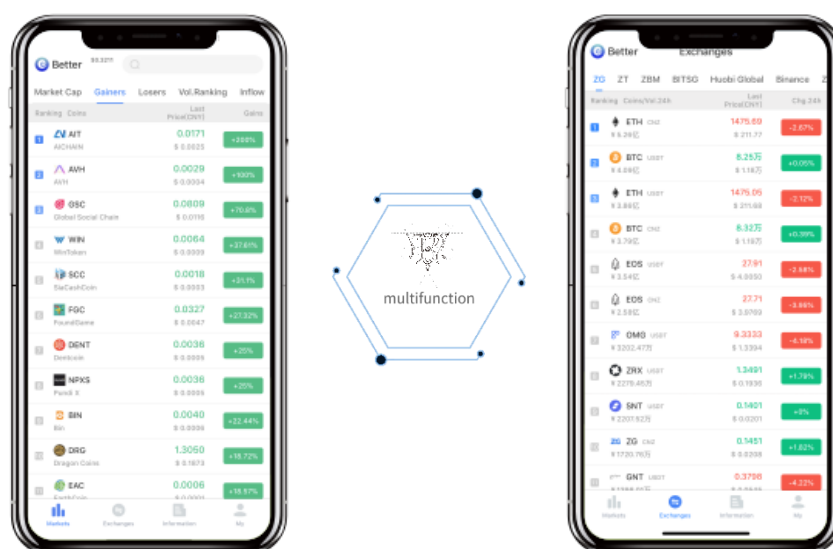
Better

Market Cap Gainers Losers Vol.Ranking Inflow

Ranking Coins Last Price(CNY) Gains

| | Coins | Last Price(CNY) | Gains |
|---|---|---|---|
| 1 | AIT AICHAIN | 0.0171 $ 0.0025 | +300% |
| 2 | AVH AVH | 0.0029 $ 0.0004 | +100% |
| 3 | GSC Global Social Chain | 0.0809 $ 0.0116 | +70.6% |
| 4 | WIN WinToken | 0.0064 $ 0.0009 | +37.61% |
| 5 | SCC SiaCashCoin | 0.0018 $ 0.0003 | +31.1% |
| 6 | FGC FoundGame | 0.0327 $ 0.0047 | +27.32% |
| 7 | DENT Dentcoin | 0.0036 $ 0.0005 | +25% |
| 8 | NPXS Pundi X | 0.0036 $ 0.0005 | +25% |
| 9 | BIN Bin | 0.0040 $ 0.0006 | +22.44% |
| 10 | DRG Dragon Coins | 1.3050 $ 0.1873 | +18.72% |
| 11 | EAC | 0.0006 | +16.67% |

Markets Exchanges Information My

multifunction

Better Exchanges

ZG ZT ZBM BITSG Huobi Global Binance

Ranking Coins/Vol.24h Last Price(CNY) Chg 24h

| | Coins | Last Price(CNY) | Chg 24h |
|---|---|---|---|
| 1 | ETH CNZ | 1475.69 $ 211.77 | -2.67% |
| 2 | BTC USDT | 8.25万 $ 1.18万 | +0.05% |
| 3 | ETH USDT | 1475.05 $ 211.68 | -2.12% |
| 4 | BTC CNZ | 8.32万 $ 1.18万 | +0.39% |
| 5 | EOS USDT | 27.91 $ 4.0050 | -2.68% |
| 6 | EOS CNZ | 27.71 $ 3.9769 | -3.66% |
| 7 | OMG USDT | 9.3333 $ 1.3394 | -4.18% |
| 8 | ZRX USDT | 1.3491 $ 0.1936 | +1.79% |
| 9 | SNT USDT | 0.1401 $ 0.0201 | +8% |
| 10 | ZG CNZ | 0.1451 $ 0.0208 | +1.82% |
| 11 | GNT USDT | 0.3798 | -4.22% |

Markets Exchanges Information My